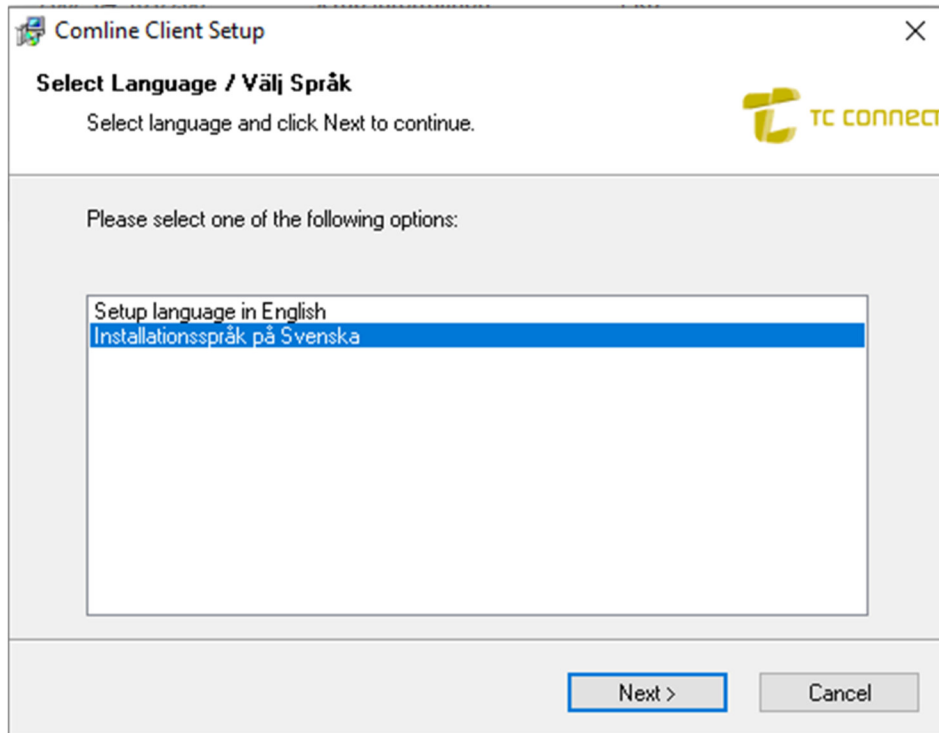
Comline Client Setup

×

Select Language / Välj Språk

Select language and click Next to continue.

TC CONNEC

Please select one of the following options:

Setup language in English
Installationsspråk på Svenska

Next >

Cancel